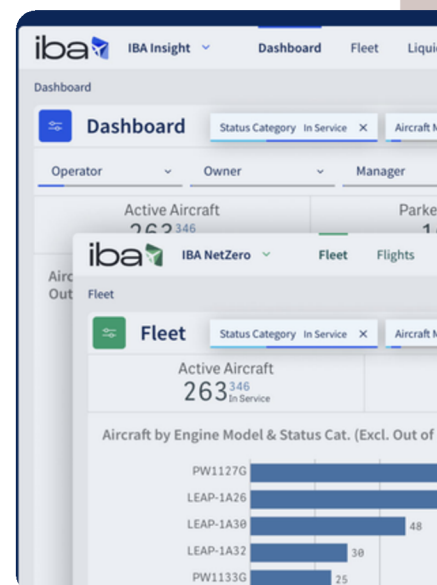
iba IBA Insight Dashboard Fleet Liqui

Dashboard

Dashboard Status Category In Service × Aircraft M

Operator Owner Manager

Active Aircraft
263 346

Parke
1

Airc
Out

iba IBA NetZero Fleet Flights

Fleet

Fleet Status Category In Service × Aircraft M

Active Aircraft
263 346 In Service

Aircraft by Engine Model & Status Cat. (Excl. Out of

PW1127G
LEAP-1A26
LEAP-1A30 48
LEAP-1A32 30
PW1133G 25